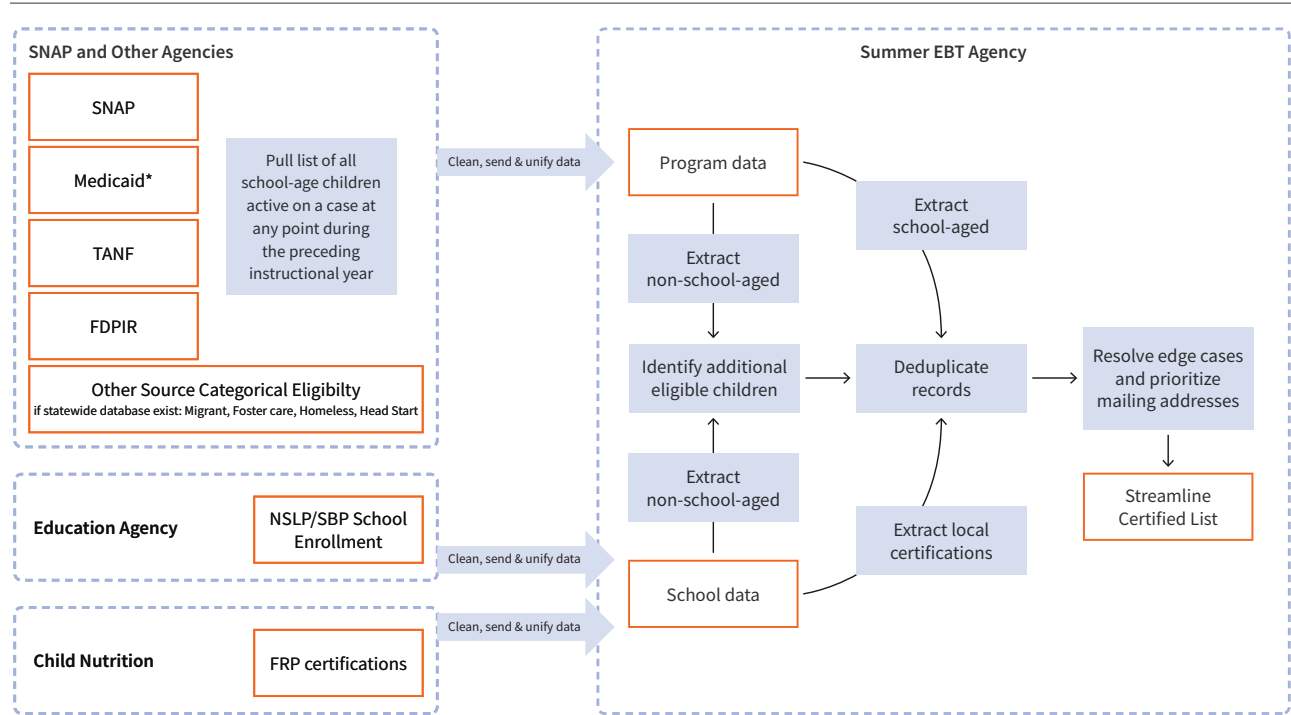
SNAP and Other Agencies

SNAP

Medicaid*

TANF

FDPIR

Pull list of all school-age children active on a case at any point during the preceding instructional year

Other Source Categorical Eligibilty
if statewide database exist: Migrant, Foster care, Homeless, Head Start

Clean, send & unify data

Education Agency

NSLP/SBP School Enrollment

Clean, send & unify data

Child Nutrition

FRP certifications

Clean, send & unify data

Summer EBT Agency

Program data

Extract school-aged

Extract non-school-aged

Identify additional eligible children

Deduplicate records

Resolve edge cases and prioritize mailing addresses

Streamline Certified List

Extract non-school-aged

Extract local certifications

School data